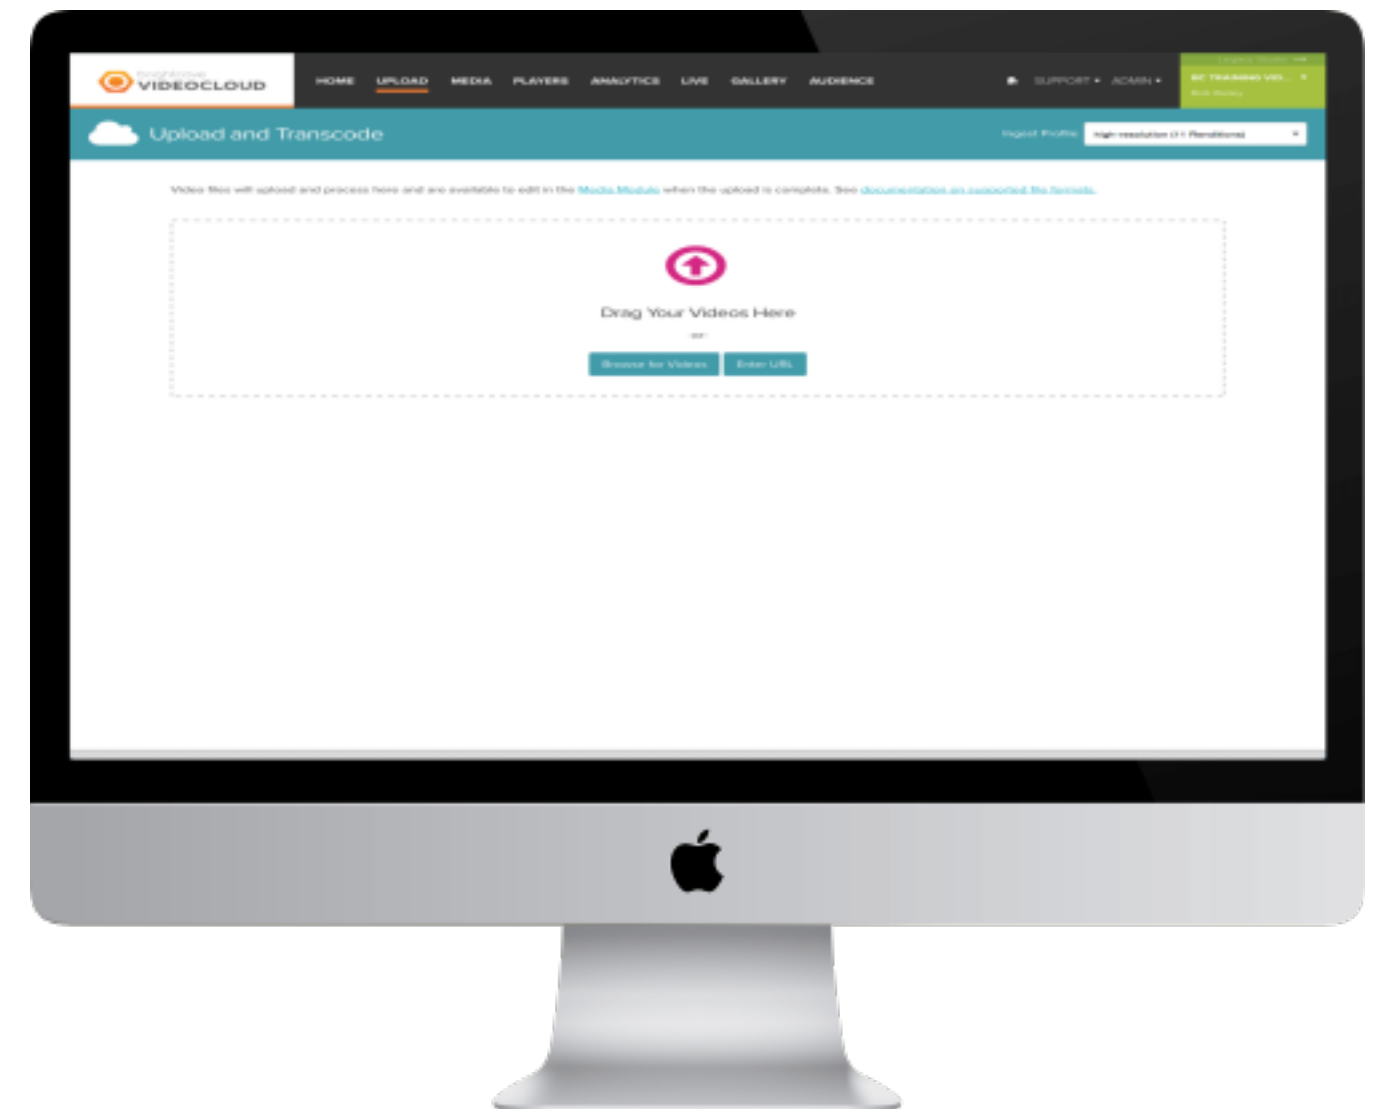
brightcove VIDEOCLOUD

HOME UPLOAD MEDIA PLAYERS ANALYTICS LIVE GALLERY AUDIENCE

SUPPORT ▾ ADMIN ▾

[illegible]
BC TRAINING VID... ▾
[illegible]

Upload and Transcode

Ingest Profile: high-resolution (11 Renditions) ▾

Video files will upload and process here and are available to edit in the Media Module when the upload is complete. See documentation on supported file formats.

Drag Your Videos Here

or

Browse for Videos Enter URL